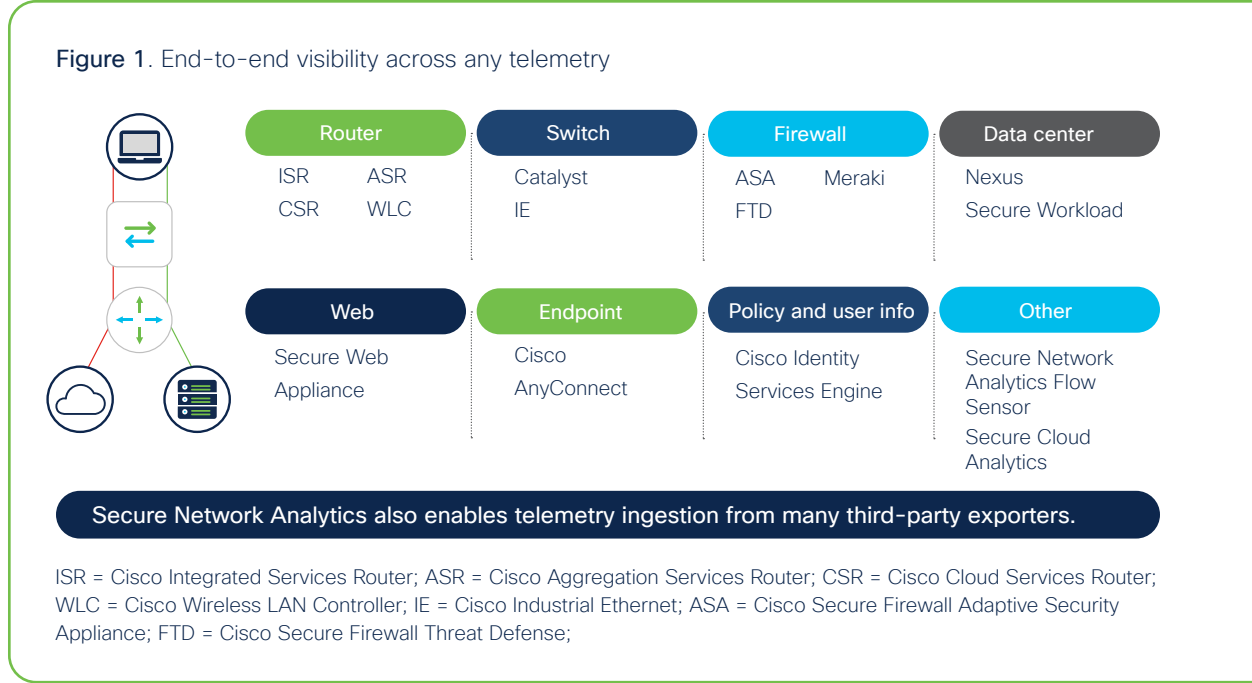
Figure 1. End-to-end visibility across any telemetry

Router
ISR ASR
CSR WLC

Switch
Catalyst
IE

Firewall
ASA Meraki
FTD

Data center
Nexus
Secure Workload

Web
Secure Web Appliance

Endpoint
Cisco AnyConnect

Policy and user info
Cisco Identity Services Engine

Other
Secure Network Analytics Flow Sensor
Secure Cloud Analytics

Secure Network Analytics also enables telemetry ingestion from many third-party exporters.

ISR = Cisco Integrated Services Router; ASR = Cisco Aggregation Services Router; CSR = Cisco Cloud Services Router; WLC = Cisco Wireless LAN Controller; IE = Cisco Industrial Ethernet; ASA = Cisco Secure Firewall Adaptive Security Appliance; FTD = Cisco Secure Firewall Threat Defense;